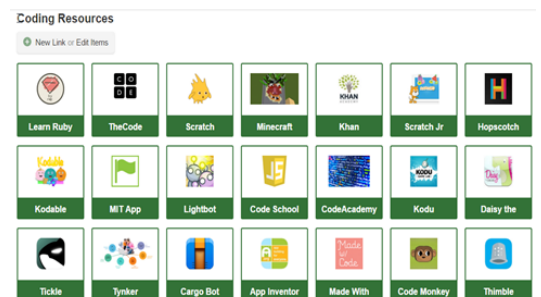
Coding Resources

New Link or Edit Items

Learn Ruby
C O D E
TheCode
Scratch
Minecraft
KHAN ACADEMY
Khan
Scratch Jr
H
Hopscotch

Kodable
Kodable
MIT App
Lightbot
JS
Code School
CodeAcademy
KODU GAME LAB
Kodu
Daisy
Daisy the

Tickle
Tynker
Cargo Bot
App Inventor
Made with Code
Made With
Code Monkey
Thimble